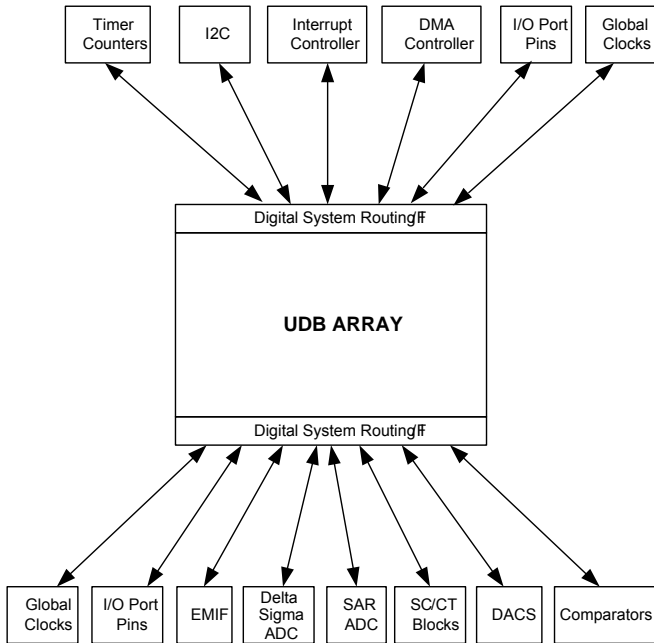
Timer Counters

I2C

Interrupt Controller

DMA Controller

I/O Port Pins

Global Clocks

Digital System Routing I/F

UDB ARRAY

Digital System Routing I/F

Global Clocks

I/O Port Pins

EMIF

Delta Sigma ADC

SAR ADC

SC/CT Blocks

DACS

Comparators